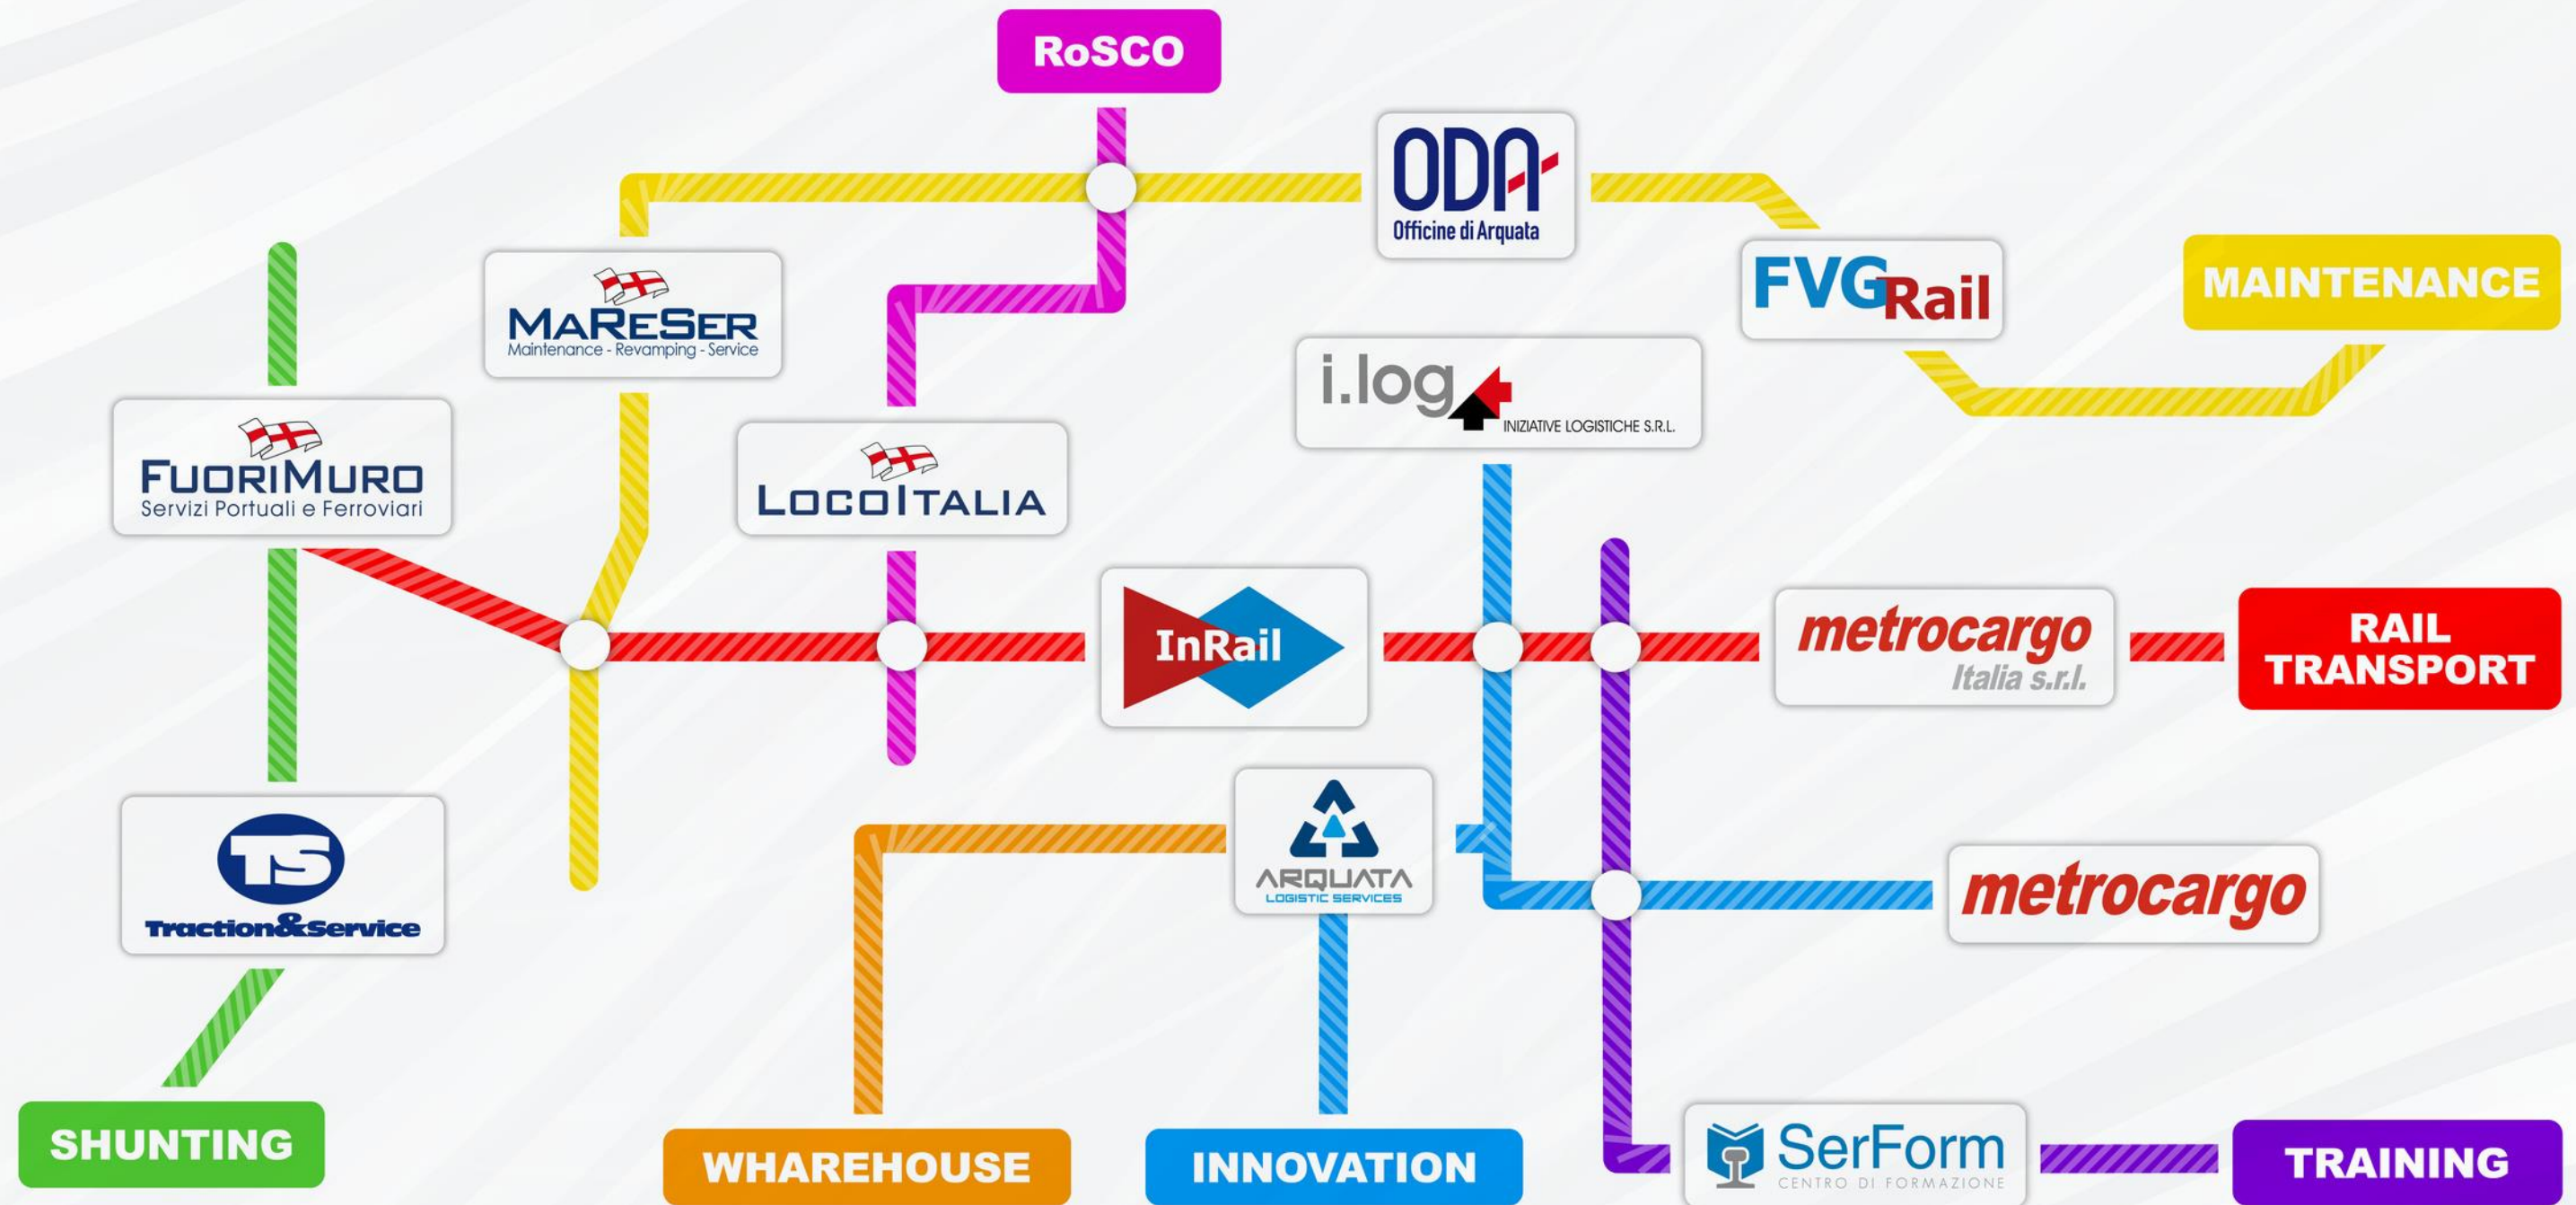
RoSCO

ODA
Officine di Arquata

FVG Rail

MAINTENANCE

MaReSer
Maintenance - Revamping - Service

i.log
INIZIATIVE LOGISTICHE S.R.L.

FuoriMuro
Servizi Portuali e Ferroviari

LocoItalia

InRail

metrocargo
Italia s.r.l.

RAIL TRANSPORT

TS
Traction&Service

ARQUATA
LOGISTIC SERVICES

metrocargo

SHUNTING

WHAREHOUSE

INNOVATION

SerForm
CENTRO DI FORMAZIONE

TRAINING